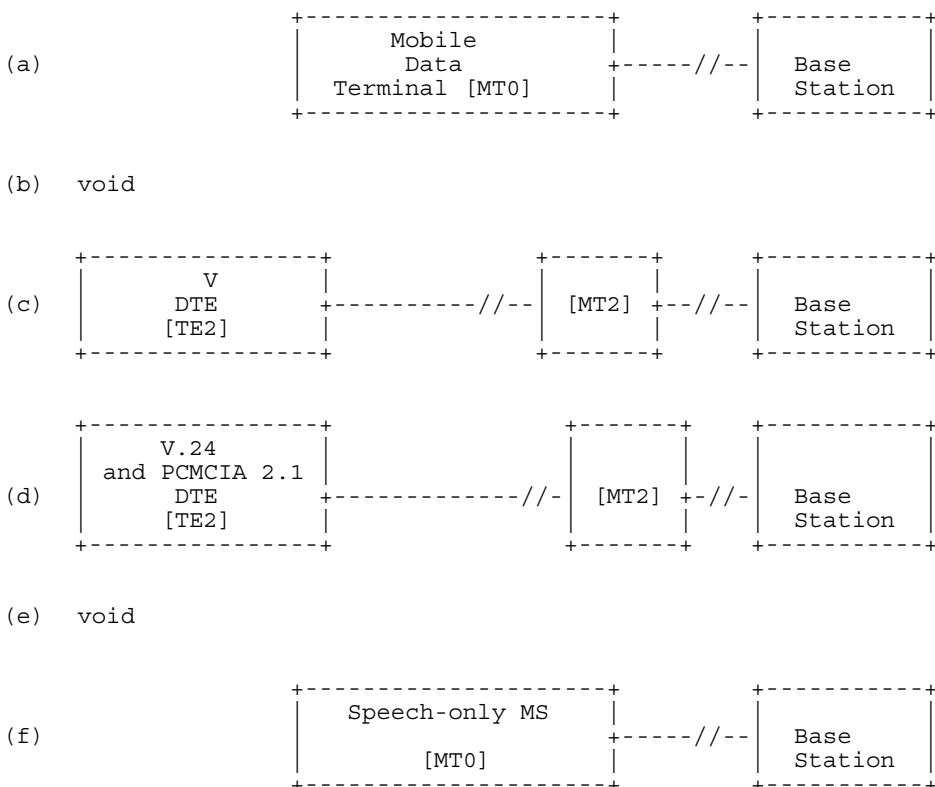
(a) Mobile Data Terminal [MT0] //-- Base Station

(b) void

(c) V DTE [TE2] //-- [MT2] //-- Base Station

(d) V.24 and PCMCIA 2.1 DTE [TE2] //- [MT2] -//- Base Station

(e) void

(f) Speech-only MS [MT0] //-- Base Station